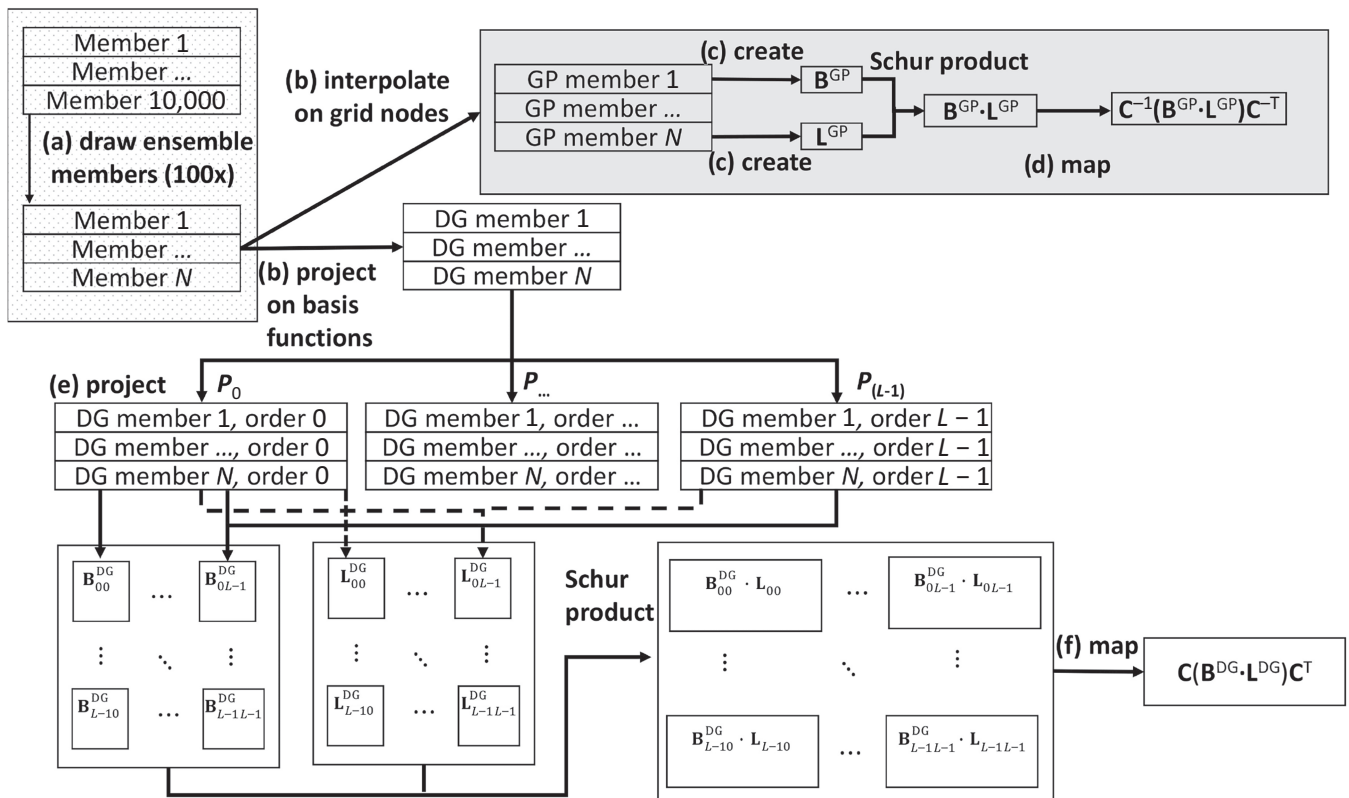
Member 1
Member ...
Member 10,000

(a) draw ensemble members (100x)

Member 1
Member ...
Member $N$

(b) interpolate on grid nodes

(c) create

Schur product

GP member 1
GP member ...
GP member $N$

$\mathbf{B}^{GP}$

$\mathbf{L}^{GP}$

$\mathbf{B}^{GP} \cdot \mathbf{L}^{GP}$

$\mathbf{C}^{-1}(\mathbf{B}^{GP} \cdot \mathbf{L}^{GP})\mathbf{C}^{-T}$

(c) create

(d) map

DG member 1
DG member ...
DG member $N$

(b) project on basis functions

(e) project $P_0$

$P_{...}$

$P_{(L-1)}$

DG member 1, order 0
DG member ..., order 0
DG member $N$, order 0

DG member 1, order ...
DG member ..., order ...
DG member $N$, order ...

DG member 1, order $L-1$
DG member ..., order $L-1$
DG member $N$, order $L-1$

$\mathbf{B}_{00}^{DG}$ ... $\mathbf{B}_{0L-1}^{DG}$
⋮ ⋱ ⋮
$\mathbf{B}_{L-10}^{DG}$ ... $\mathbf{B}_{L-1L-1}^{DG}$

$\mathbf{L}_{00}^{DG}$ ... $\mathbf{L}_{0L-1}^{DG}$
⋮ ⋱ ⋮
$\mathbf{L}_{L-10}^{DG}$ ... $\mathbf{L}_{L-1L-1}^{DG}$

Schur product

$\mathbf{B}_{00}^{DG} \cdot \mathbf{L}_{00}$ ... $\mathbf{B}_{0L-1}^{DG} \cdot \mathbf{L}_{0L-1}$
⋮ ⋱ ⋮
$\mathbf{B}_{L-10}^{DG} \cdot \mathbf{L}_{L-10}$ ... $\mathbf{B}_{L-1L-1}^{DG} \cdot \mathbf{L}_{L-1L-1}$

(f) map

$\mathbf{C}(\mathbf{B}^{DG} \cdot \mathbf{L}^{DG})\mathbf{C}^{T}$